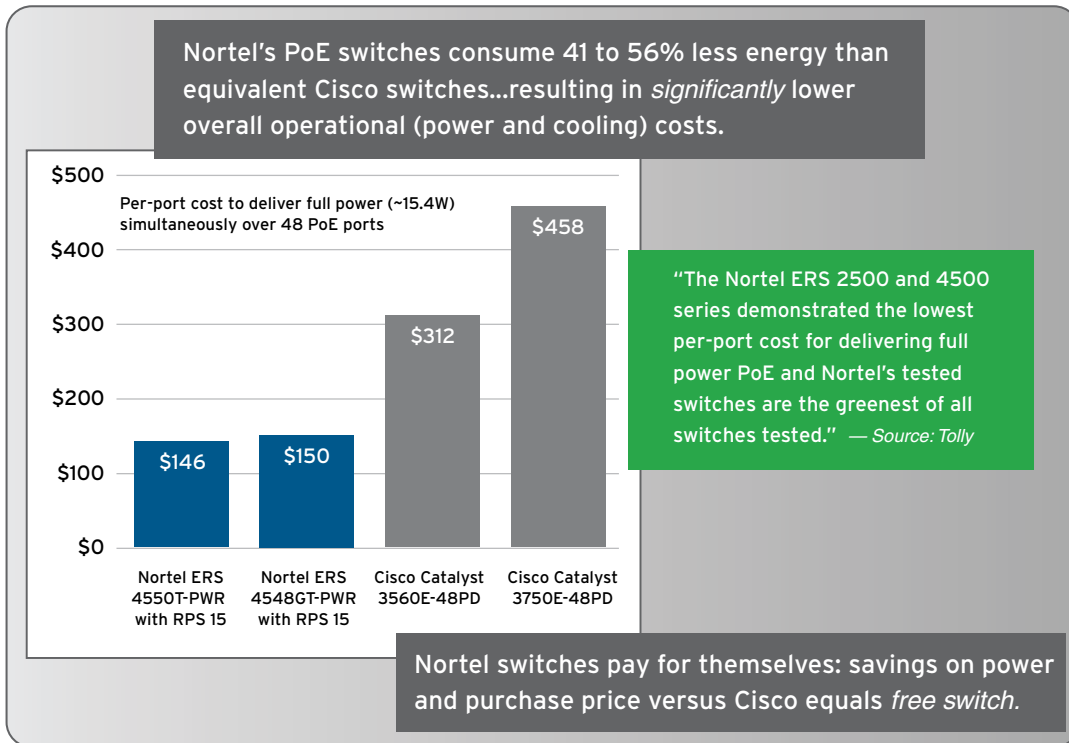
Nortel's PoE switches consume 41 to 56% less energy than equivalent Cisco switches...resulting in *significantly* lower overall operational (power and cooling) costs.

Per-port cost to deliver full power (~15.4W) simultaneously over 48 PoE ports

$500
$400
$300
$200
$100
$0

$146
$150
$312
$458

Nortel ERS 4550T-PWR with RPS 15
Nortel ERS 4548GT-PWR with RPS 15
Cisco Catalyst 3560E-48PD
Cisco Catalyst 3750E-48PD

"The Nortel ERS 2500 and 4500 series demonstrated the lowest per-port cost for delivering full power PoE and Nortel's tested switches are the greenest of all switches tested." — Source: Tolly

Nortel switches pay for themselves: savings on power and purchase price versus Cisco equals *free switch.*